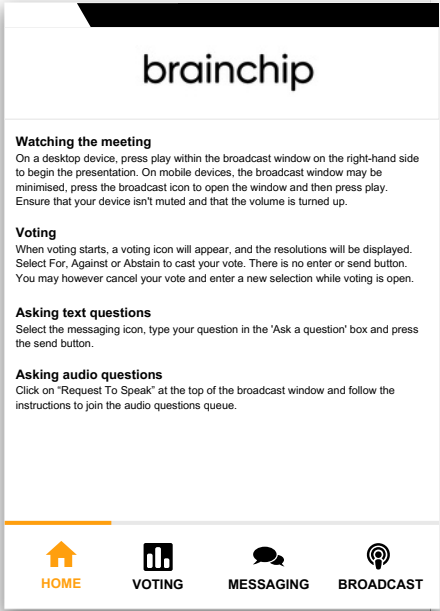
brainchip

Watching the meeting
On a desktop device, press play within the broadcast window on the right-hand side to begin the presentation. On mobile devices, the broadcast window may be minimised, press the broadcast icon to open the window and then press play. Ensure that your device isn't muted and that the volume is turned up.

Voting
When voting starts, a voting icon will appear, and the resolutions will be displayed. Select For, Against or Abstain to cast your vote. There is no enter or send button. You may however cancel your vote and enter a new selection while voting is open.

Asking text questions
Select the messaging icon, type your question in the 'Ask a question' box and press the send button.

Asking audio questions
Click on "Request To Speak" at the top of the broadcast window and follow the instructions to join the audio questions queue.

HOME VOTING MESSAGING BROADCAST